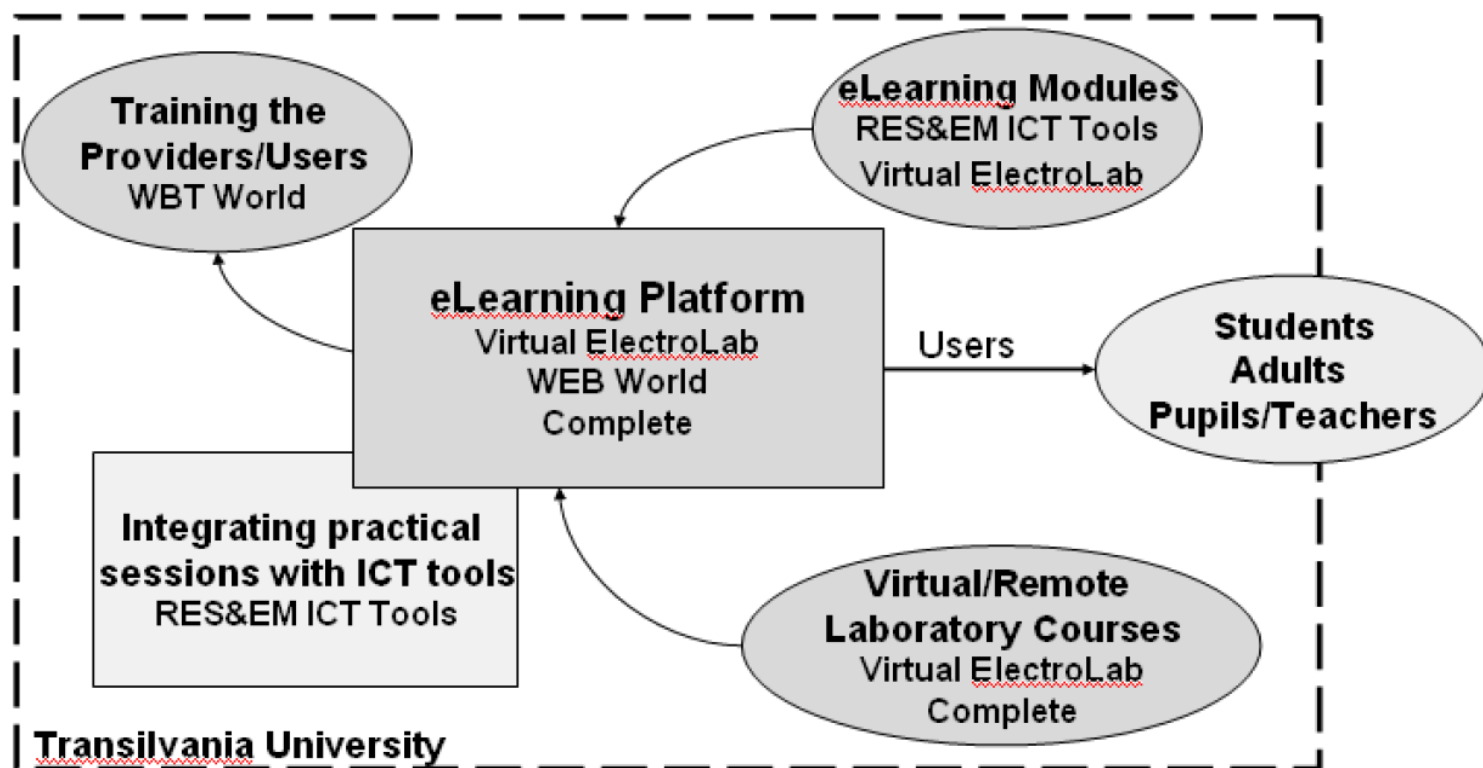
Training the Providers/Users
WBT World

eLearning Modules
RES&EM ICT Tools
Virtual ElectroLab

eLearning Platform
Virtual ElectroLab
WEB World
Complete

Users

Students
Adults
Pupils/Teachers

Integrating practical sessions with ICT tools
RES&EM ICT Tools

Virtual/Remote Laboratory Courses
Virtual ElectroLab
Complete

Transilvania University